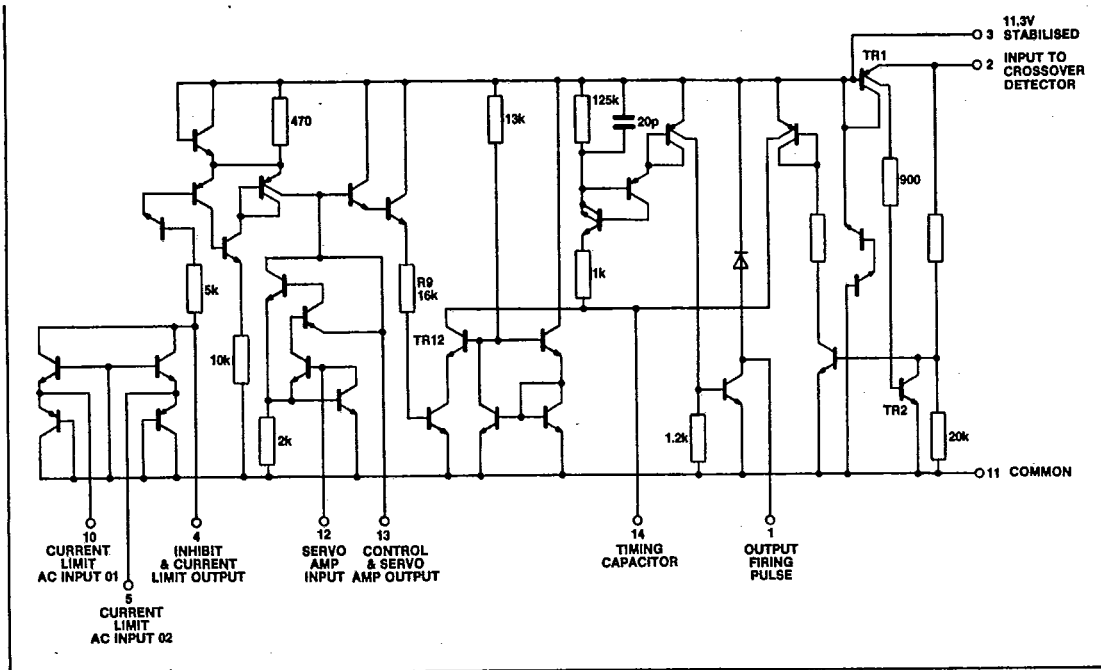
3 11,3V STABILISED

TR1

2 INPUT TO CROSSOVER DETECTOR

470

13k

125k

20p

900

5k

R9 16k

1k

10k

TR12

2k

1.2k

TR2

20k

11 COMMON

10 CURRENT LIMIT AC INPUT 01

5 CURRENT LIMIT AC INPUT 02

4 INHIBIT & CURRENT LIMIT OUTPUT

12 SERVO AMP INPUT

13 CONTROL & SERVO AMP OUTPUT

14 TIMING CAPACITOR

1 OUTPUT FIRING PULSE